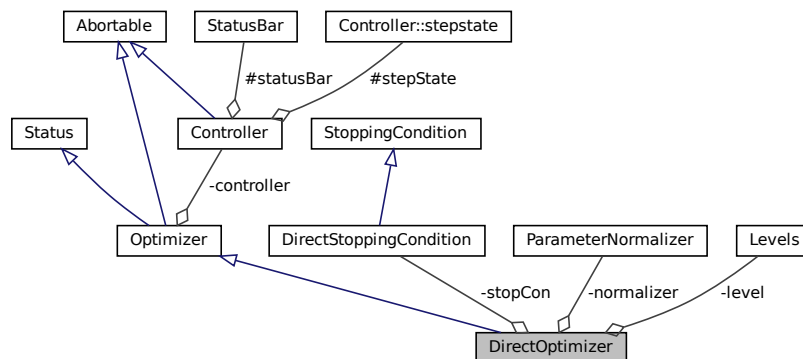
Abortable

StatusBar

Controller::stepstate

#statusBar

#stepState

Status

Controller

StoppingCondition

-controller

Optimizer

DirectStoppingCondition

ParameterNormalizer

Levels

-stopCon

-normalizer

-level

DirectOptimizer